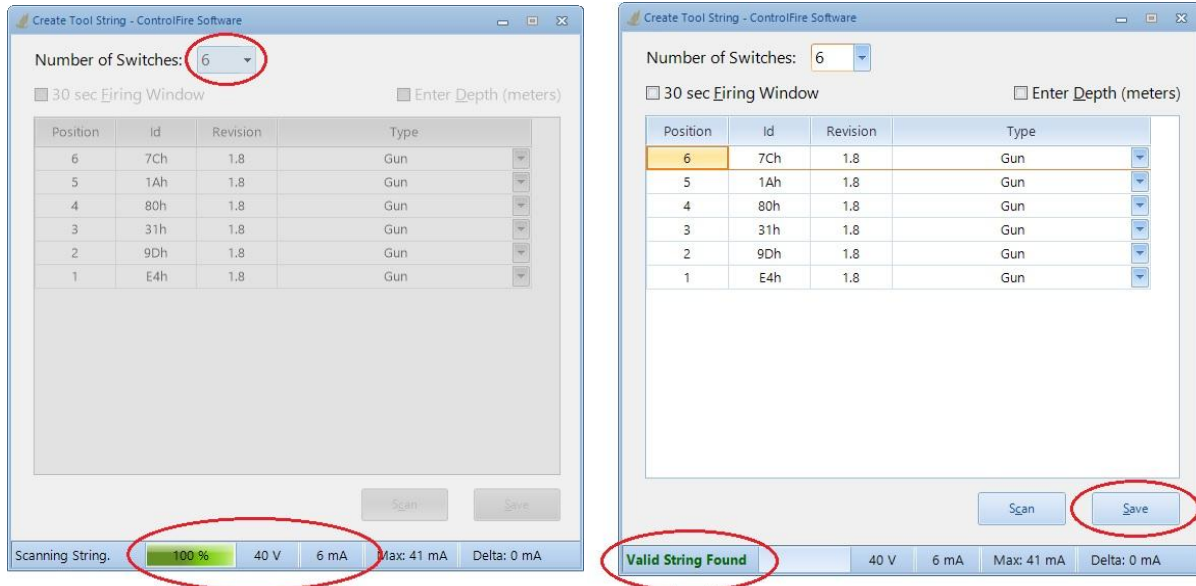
Create Tool String - ControlFire Software

Number of Switches: 6

30 sec Firing Window

Enter Depth (meters)

| Position | Id | Revision | Type |
|---|---|---|---|
| 6 | 7Ch | 1.8 | Gun |
| 5 | 1Ah | 1.8 | Gun |
| 4 | 80h | 1.8 | Gun |
| 3 | 31h | 1.8 | Gun |
| 2 | 9Dh | 1.8 | Gun |
| 1 | E4h | 1.8 | Gun |

Scan

Save

Scanning String. 100 % 40 V 6 mA Max: 41 mA Delta: 0 mA

Create Tool String - ControlFire Software

Number of Switches: 6

30 sec Firing Window

Enter Depth (meters)

| Position | Id | Revision | Type |
|---|---|---|---|
| 6 | 7Ch | 1.8 | Gun |
| 5 | 1Ah | 1.8 | Gun |
| 4 | 80h | 1.8 | Gun |
| 3 | 31h | 1.8 | Gun |
| 2 | 9Dh | 1.8 | Gun |
| 1 | E4h | 1.8 | Gun |

Scan

Save

Valid String Found 40 V 6 mA Max: 41 mA Delta: 0 mA